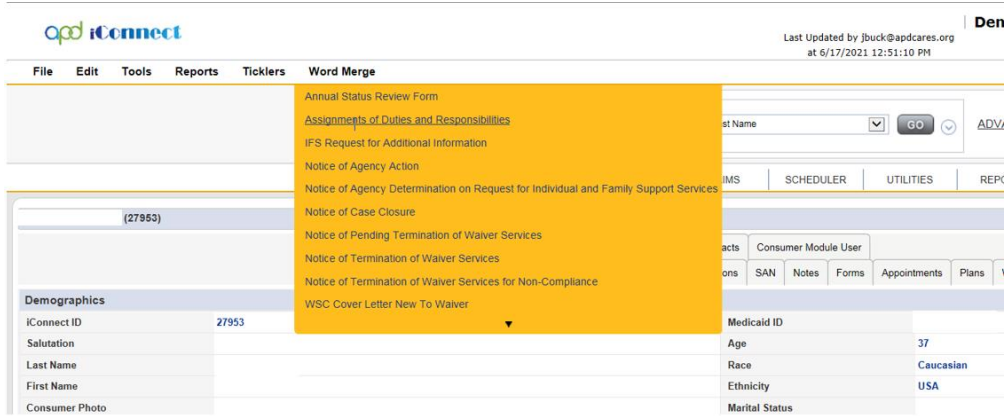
apd iConnect

Last Updated by jbuck@apdcares.org at 6/17/2021 12:51:10 PM

Den

File Edit Tools Reports Ticklers Word Merge

Annual Status Review Form
Assignments of Duties and Responsibilities
IFS Request for Additional Information
Notice of Agency Action
Notice of Agency Determination on Request for Individual and Family Support Services
Notice of Case Closure
Notice of Pending Termination of Waiver Services
Notice of Termination of Waiver Services
Notice of Termination of Waiver Services for Non-Compliance
WSC Cover Letter New To Waiver

st Name

GO

ADV

IMS SCHEDULER UTILITIES REP

(27953)

acts Consumer Module User

ons SAN Notes Forms Appointments Plans

Demographics

iConnect ID 27953
Salutation
Last Name
First Name
Consumer Photo

Medicaid ID
Age 37
Race Caucasian
Ethnicity USA
Marital Status